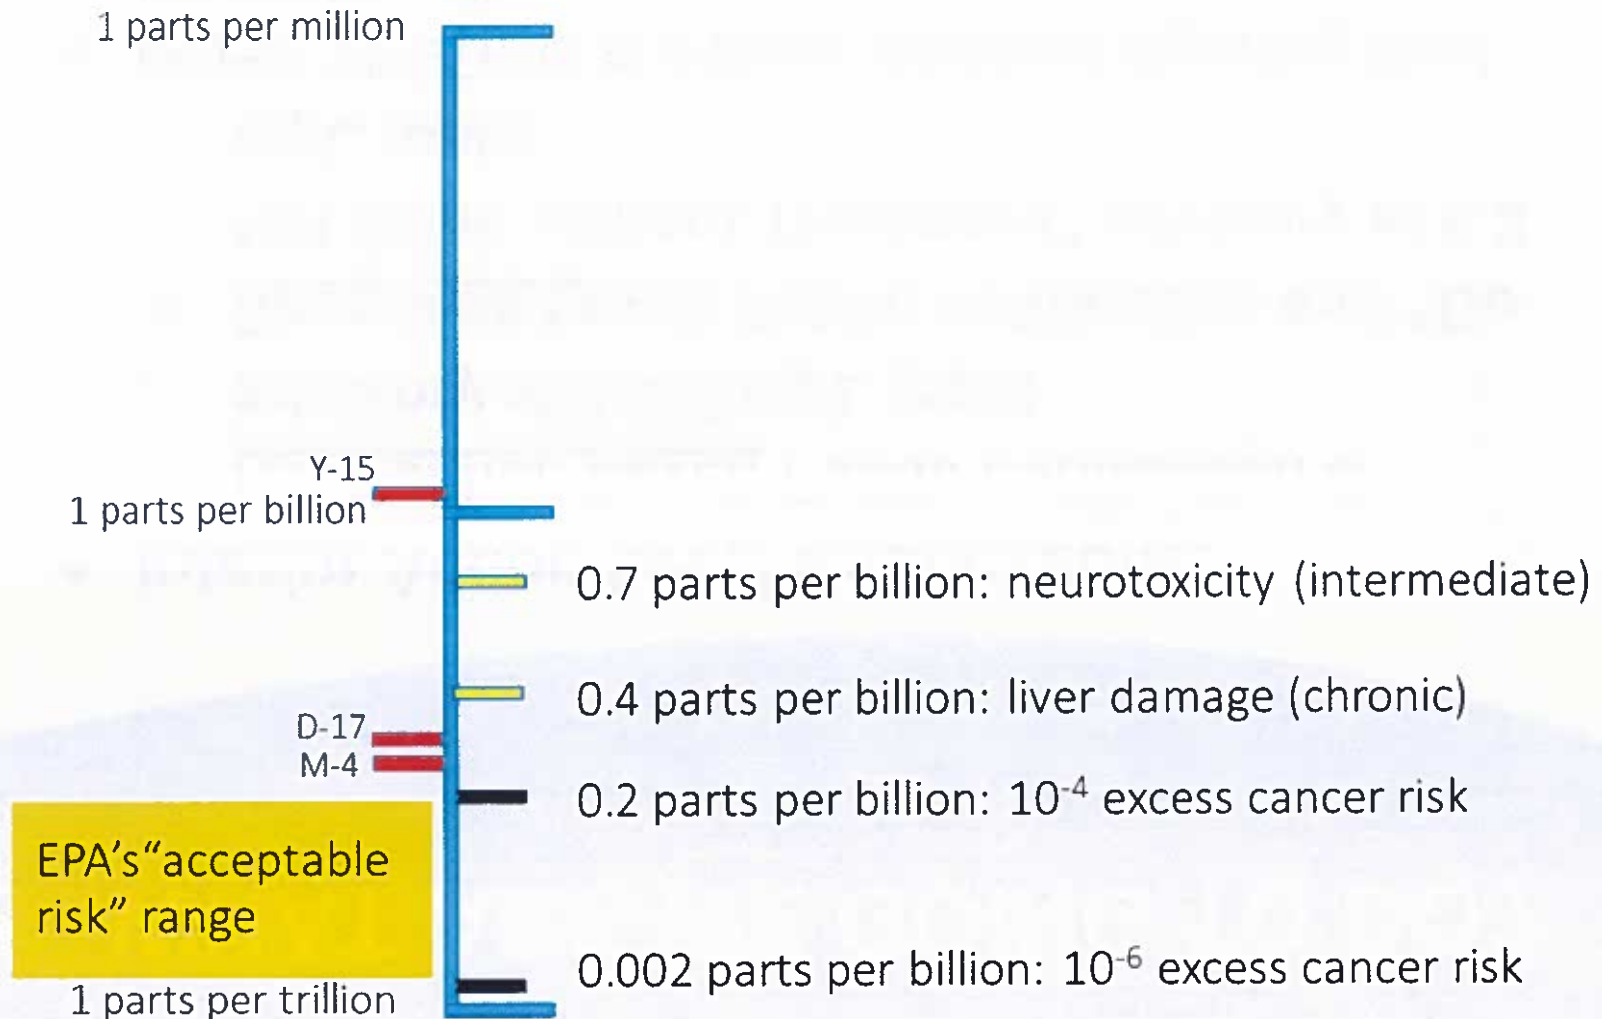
1 parts per million

Y-15

1 parts per billion

0.7 parts per billion: neurotoxicity (intermediate)

0.4 parts per billion: liver damage (chronic)

D-17

M-4

0.2 parts per billion: $10^{-4}$ excess cancer risk

EPA's"acceptable risk" range

0.002 parts per billion: $10^{-6}$ excess cancer risk

1 parts per trillion